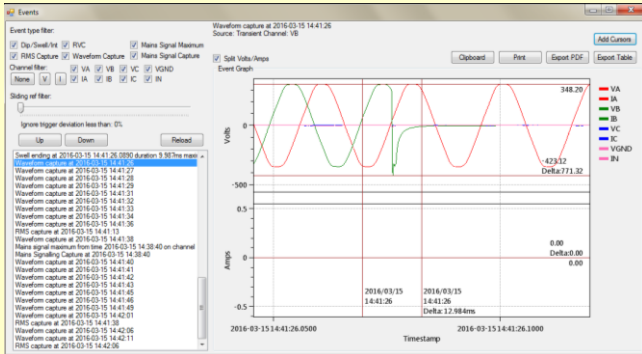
Events

Event type filter:
Dip/Swell/Int
RVC
Mains Signal Maximum
RMS Capture
Waveform Capture
Mains Signal Capture

Channel filter:
None
V
I
VA
VB
VC
VGND
IA
IB
IC
IN

Sliding ref filter:

Ignore trigger deviation less than: 0%

Up
Down
Reload

Swell ending at 2016-03-15 14:41:26.0890 duration 9.987ms maxi
Waveform capture at 2016-03-15 14:41:26
Waveform capture at 2016-03-15 14:41:27
Waveform capture at 2016-03-15 14:41:28
Waveform capture at 2016-03-15 14:41:29
Waveform capture at 2016-03-15 14:41:31
Waveform capture at 2016-03-15 14:41:32
Waveform capture at 2016-03-15 14:41:33
Waveform capture at 2016-03-15 14:41:34
Waveform capture at 2016-03-15 14:41:36
RMS capture at 2016-03-15 14:41:13
Waveform capture at 2016-03-15 14:41:38
Mains signal maximum from time 2016-03-15 14:38:40 on channel
Mains Signalling Capture at 2016-03-15 14:38:40
Waveform capture at 2016-03-15 14:41:40
Waveform capture at 2016-03-15 14:41:41
Waveform capture at 2016-03-15 14:41:42
Waveform capture at 2016-03-15 14:41:43
Waveform capture at 2016-03-15 14:41:45
Waveform capture at 2016-03-15 14:41:46
Waveform capture at 2016-03-15 14:41:49
Waveform capture at 2016-03-15 14:42:01
RMS capture at 2016-03-15 14:41:38
Waveform capture at 2016-03-15 14:42:06
Waveform capture at 2016-03-15 14:42:11
RMS capture at 2016-03-15 14:42:06

Waveform capture at 2016-03-15 14:41:26
Source: Transient Channel: VB

Split Volts/Amps
Event Graph

Clipboard
Print
Export PDF
Export Table
Add Cursors

348.20
-423.32
Delta:771.32
0.00
Delta:0.00
0.00

Volts
Amps

500
0
-500
0.5
0.0
-0.5

VA
IA
VB
IB
VC
IC
VGND
IN

2016/03/15
14:41:26
2016/03/15
14:41:26
Delta: 12.984ms

2016-03-15 14:41:26.0500
2016-03-15 14:41:26.1000
Timestamp